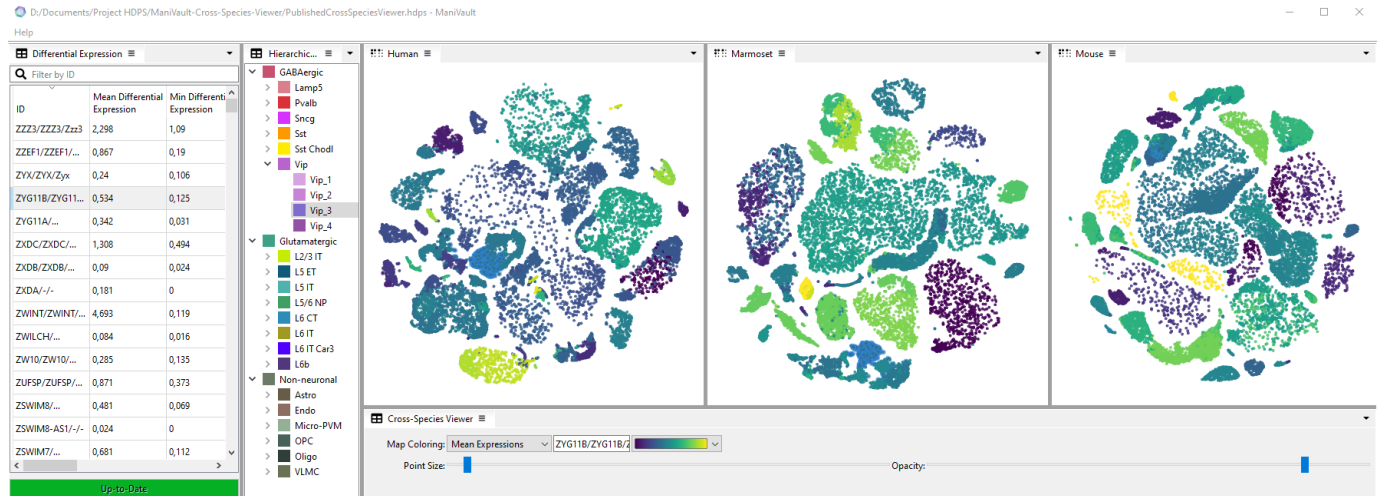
D:/Documents/Project HDPS/ManiVault-Cross-Species-Viewer/PublishedCrossSpeciesViewer.hdps - ManiVault

Help

Differential Expression

Filter by ID

| ID | Mean Differential Expression | Min Differential Expression |
|---|---|---|
| ZZZ3/ZZZ3/Zzz3 | 2,298 | 1,09 |
| ZZEF1/ZZEF1/... | 0,867 | 0,19 |
| ZYX/ZYX/Zyx | 0,24 | 0,106 |
| ZYG11B/ZYG11... | 0,534 | 0,125 |
| ZYG11A/... | 0,342 | 0,031 |
| ZXDC/ZXDC/... | 1,308 | 0,494 |
| ZXDB/ZXDB/... | 0,09 | 0,024 |
| ZXDA/-/- | 0,181 | 0 |
| ZWINT/ZWINT/... | 4,693 | 0,119 |
| ZWILCH/... | 0,084 | 0,016 |
| ZW10/ZW10/... | 0,285 | 0,135 |
| ZUFSP/ZUFSP/... | 0,871 | 0,373 |
| ZSWIM8/... | 0,481 | 0,069 |
| ZSWIM8-AS1/-/- | 0,024 | 0 |
| ZSWIM7/... | 0,681 | 0,112 |

Up-to-Date

Hierarchic...

GABAergic
Lamp5
Pvalb
Sncg
Sst
Sst Chodl
Vip
Vip_1
Vip_2
Vip_3
Vip_4
Glutamatergic
L2/3 IT
L5 ET
L5 IT
L5/6 NP
L6 CT
L6 IT
L6 IT Car3
L6b
Non-neuronal
Astro
Endo
Micro-PVM
OPC
Oligo
VLMC

Human

Marmoset

Mouse

Cross-Species Viewer

Map Coloring: Mean Expressions ZYG11B/ZYG11B/Z

Point Size:

Opacity: